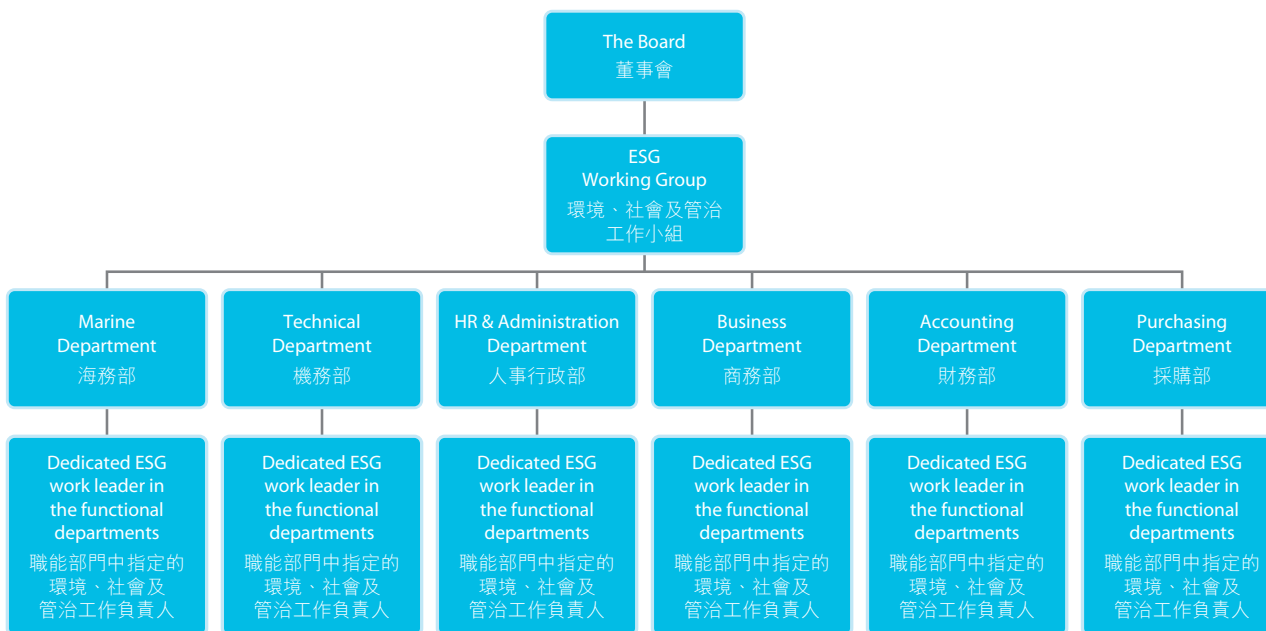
The Board
董事會

ESG
Working Group
環境、社會及管治
工作小組

Marine Department
海務部

Technical Department
機務部

HR & Administration Department
人事行政部

Business Department
商務部

Accounting Department
財務部

Purchasing Department
採購部

Dedicated ESG work leader in the functional departments
職能部門中指定的環境、社會及管治工作負責人

Dedicated ESG work leader in the functional departments
職能部門中指定的環境、社會及管治工作負責人

Dedicated ESG work leader in the functional departments
職能部門中指定的環境、社會及管治工作負責人

Dedicated ESG work leader in the functional departments
職能部門中指定的環境、社會及管治工作負責人

Dedicated ESG work leader in the functional departments
職能部門中指定的環境、社會及管治工作負責人

Dedicated ESG work leader in the functional departments
職能部門中指定的環境、社會及管治工作負責人